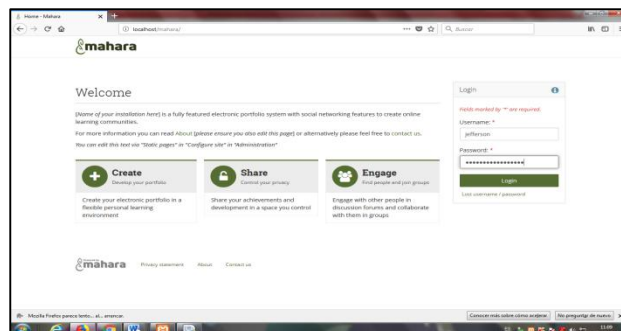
Home - Mahara

localhost/mahara/

Buscar

mahara

Welcome

[Name of your installation here] is a fully featured electronic portfolio system with social networking features to create online learning communities.

For more information you can read About (please ensure you also edit this page) or alternatively please feel free to contact us.

You can edit this text via "Static pages" in "Configure site" in "Administration"

Create
Develop your portfolio

Create your electronic portfolio in a flexible personal learning environment

Share
Control your privacy

Share your achievements and development in a space you control

Engage
Find people and join groups

Engage with other people in discussion forums and collaborate with them in groups

Login

Fields marked by '*' are required.

Username: *

jefferson

Password: *

••••••••••••••••

Login

Lost username / password

mahara

Privacy statement About Contact us

Mozilla Firefox parece lento... al... arrancar.

Conocer más sobre cómo acelerar

No preguntar de nuevo

11:09